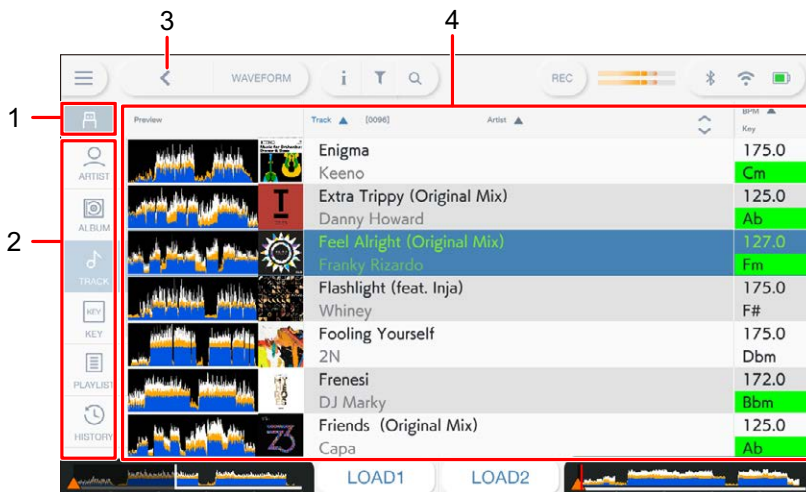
3
4
1
2

WAVEFORM
REC

ARTIST
ALBUM
TRACK
KEY
KEY
PLAYLIST
HISTORY

Preview
Track [0096]
Artist
BPM
Key

| Track / Artist | BPM / Key |
|---|---|
| Enigma / Keeno | 175.0 / Cm |
| Extra Trippy (Original Mix) / Danny Howard | 125.0 / Ab |
| Feel Alright (Original Mix) / Franky Rizardo | 127.0 / Fm |
| Flashlight (feat. Inja) / Whiney | 175.0 / F# |
| Fooling Yourself / 2N | 175.0 / Dbm |
| Frenesi / DJ Marky | 172.0 / Bbm |
| Friends (Original Mix) / Capa | 125.0 / Ab |

LOAD1
LOAD2